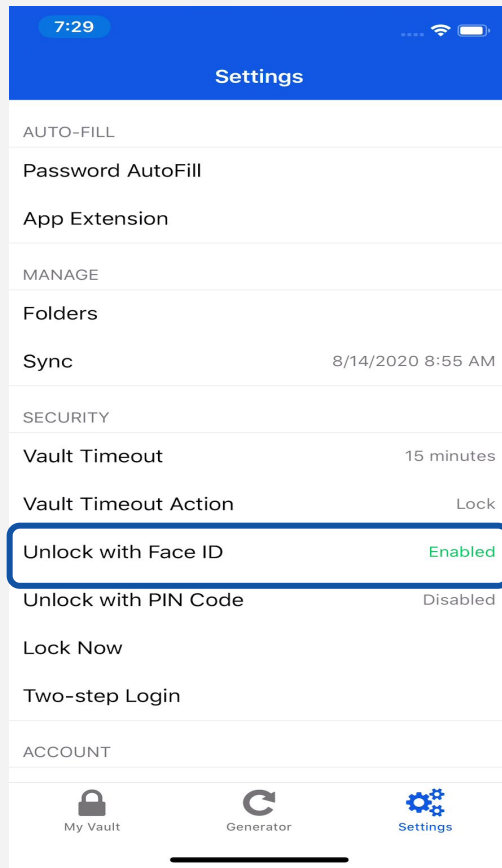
7:29

Settings

AUTO-FILL

Password AutoFill

App Extension

MANAGE

Folders

Sync 8/14/2020 8:55 AM

SECURITY

Vault Timeout 15 minutes

Vault Timeout Action Lock

Unlock with Face ID Enabled

Unlock with PIN Code Disabled

Lock Now

Two-step Login

ACCOUNT

My Vault Generator Settings